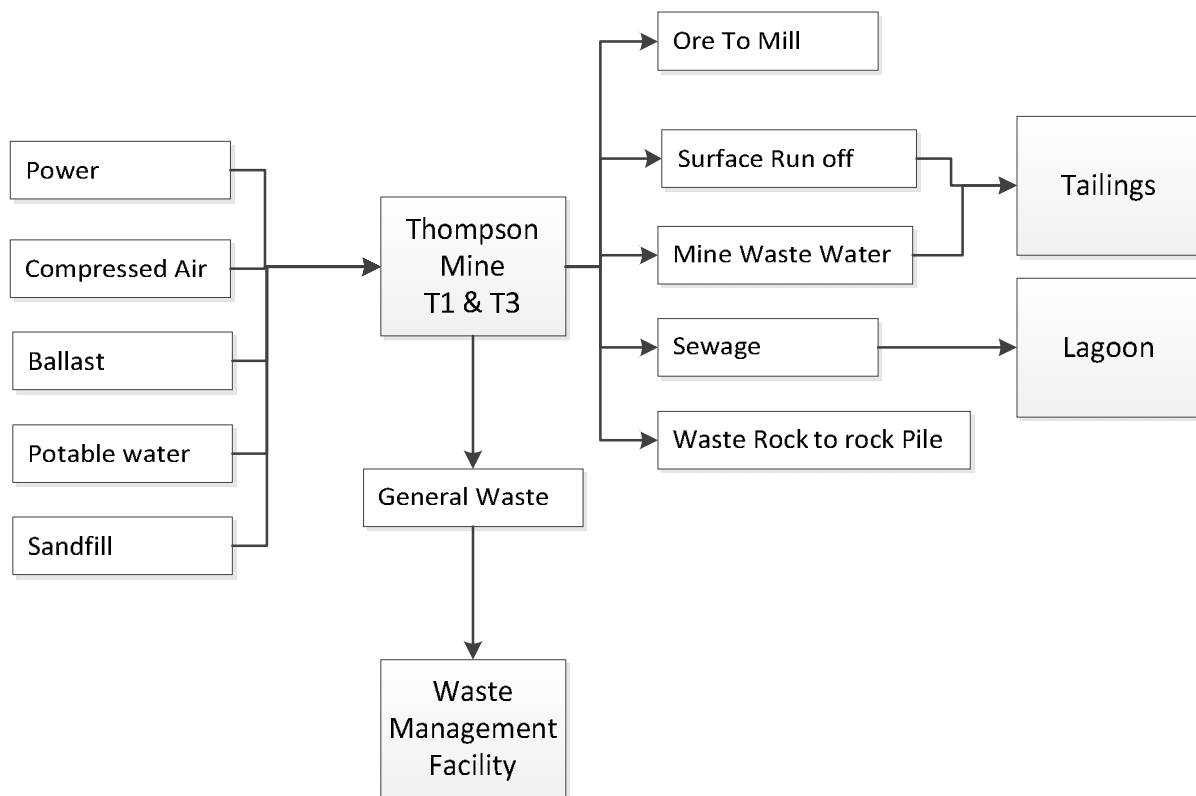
Power

Compressed Air

Ballast

Potable water

Sandfill

Thompson Mine T1 & T3

Ore To Mill

Surface Run off

Mine Waste Water

Sewage

Waste Rock to rock Pile

Tailings

Lagoon

General Waste

Waste Management Facility